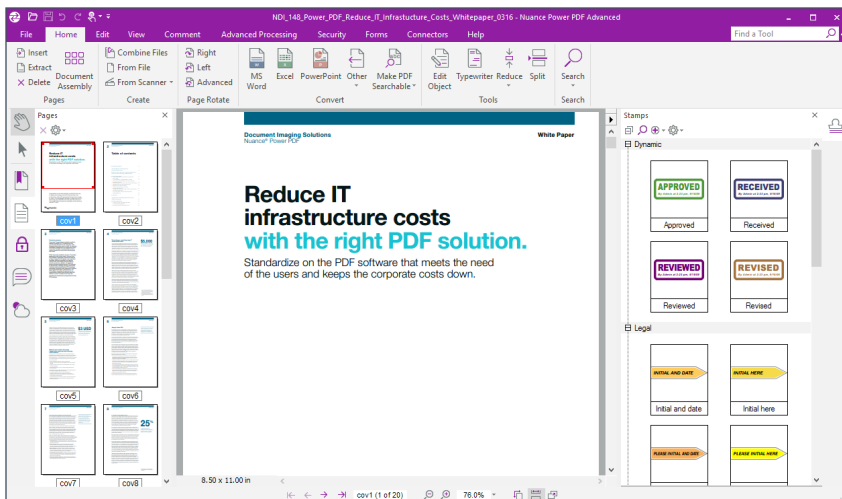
NDI_148_Power_PDF_Reduce_IT_Infrastucture_Costs_Whitepaper_0316 - Nuance Power PDF Advanced

File Home Edit View Comment Advanced Processing Security Forms Connectors Help

Find a Tool

Insert
Extract
Delete
Document Assembly
Pages

Combine Files
From File
From Scanner
Create

Right
Left
Advanced
Page Rotate

MS Word
Excel
PowerPoint
Other
Make PDF Searchable
Convert

Edit Object
Typewriter
Reduce
Split
Tools

Search
Search

Pages

cov1
cov2
cov3
cov4
cov5
cov6
cov7
cov8

Document Imaging Solutions
Nuance® Power PDF

White Paper

Reduce IT infrastructure costs with the right PDF solution.

Standardize on the PDF software that meets the need of the users and keeps the corporate costs down.

8.50 x 11.00 in

cov1 (1 of 20)

76.0%

Stamps

Dynamic

APPROVED
Approved

RECEIVED
Received

REVIEWED
Reviewed

REVISED
Revised

Legal

INITIAL AND DATE
Initial and date

INITIAL HERE
Initial here

PLEASE INITIAL AND DATE

PLEASE INITIAL HERE